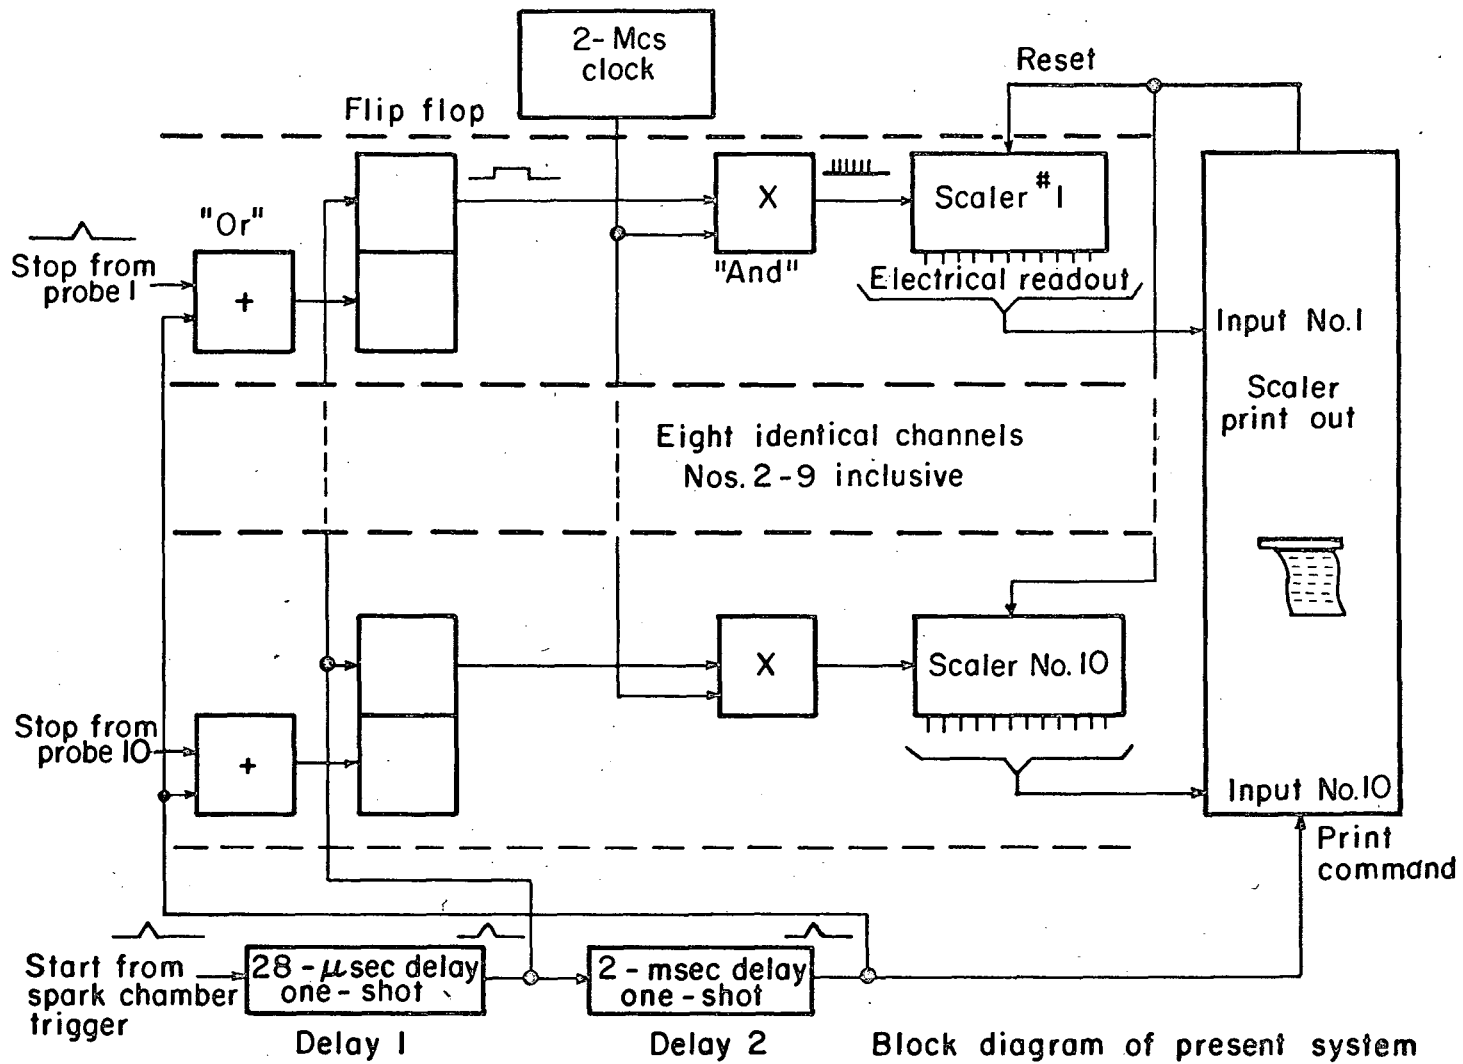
2- Mcs clock

Reset

Flip flop

"Or"

Stop from probe I

+

X

"And"

Scaler $^{\#}$I

Electrical readout

Input No.I

Scaler print out

Eight identical channels Nos. 2-9 inclusive

X

Scaler No. 10

Stop from probe 10

+

Input No.10

Print command

Start from spark chamber trigger

28 - $\mu$sec delay one - shot

Delay I

2 - msec delay one - shot

Delay 2

Block diagram of present system